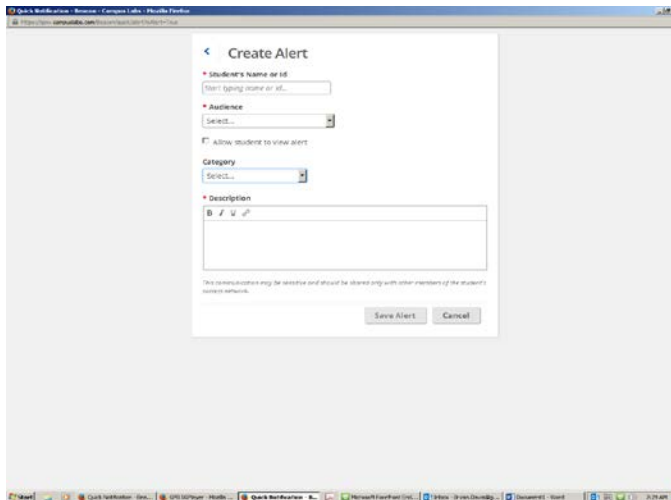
Quick Notification - Beacon - Campus Labs - Mozilla Firefox

https://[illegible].campuslabs.com/beacon/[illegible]

Create Alert

* Student's Name or Id

Start typing name or id...

* Audience

Select...

Allow student to view alert

Category

Select...

* Description

B I U

This communication may be sensitive and should be shared only with other members of the student's success network.

Save Alert

Cancel

Start

Quick Notification - Bea...

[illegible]

Quick Notification - B...

Microsoft PowerPoint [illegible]

Inbox - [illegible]

Document1 - Word

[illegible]